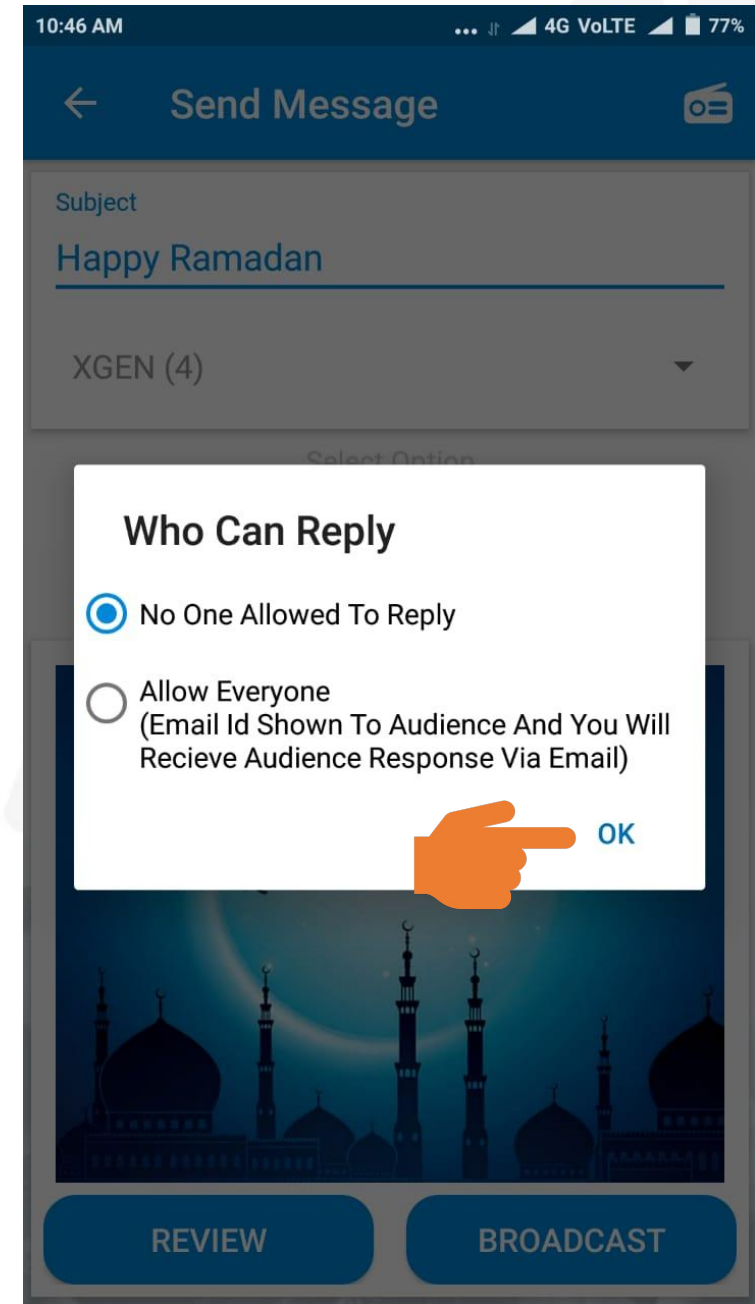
10:46 AM ... 4G VoLTE 77%

Send Message

Subject
Happy Ramadan

XGEN (4)

Select Option

Who Can Reply

No One Allowed To Reply

Allow Everyone
(Email Id Shown To Audience And You Will Recieve Audience Response Via Email)

OK

REVIEW

BROADCAST